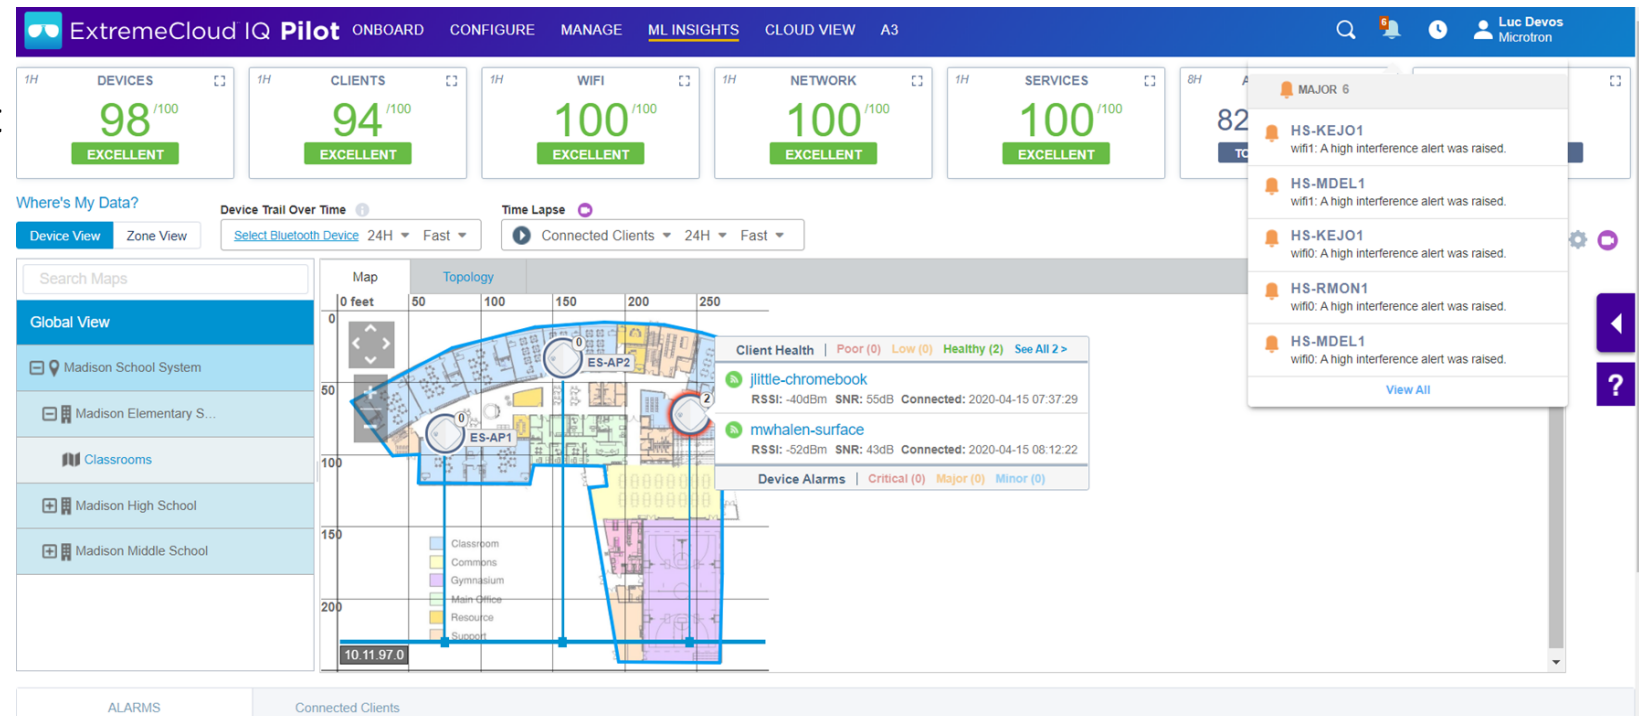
ExtremeCloud IQ Pilot ONBOARD CONFIGURE MANAGE ML INSIGHTS CLOUD VIEW A3

6

Luc Devos
Microtron

1H DEVICES 98 /100 EXCELLENT

1H CLIENTS 94 /100 EXCELLENT

1H WIFI 100 /100 EXCELLENT

1H NETWORK 100 /100 EXCELLENT

1H SERVICES 100 /100 EXCELLENT

8H A 82 TO

MAJOR 6

HS-KEJO1
wifi1: A high interference alert was raised.

HS-MDEL1
wifi1: A high interference alert was raised.

HS-KEJO1
wifi0: A high interference alert was raised.

HS-RMON1
wifi0: A high interference alert was raised.

HS-MDEL1
wifi0: A high interference alert was raised.

View All

Where's My Data?

Device View Zone View

Device Trail Over Time
Select Bluetooth Device 24H Fast

Time Lapse
Connected Clients 24H Fast

Search Maps

Global View

Madison School System

Madison Elementary S...

Classrooms

Madison High School

Madison Middle School

Map Topology

0 feet 50 100 150 200 250

0 50 100 150 200

ES-AP2 0
ES-AP1 0
2

Classroom
Commons
Gymnasium
Main Office
Resource
Support

10.11.97.0

Client Health | Poor (0) Low (0) Healthy (2) See All 2 >

jlittle-chromebook
RSSI: -40dBm SNR: 55dB Connected: 2020-04-15 07:37:29

mwhalen-surface
RSSI: -52dBm SNR: 43dB Connected: 2020-04-15 08:12:22

Device Alarms | Critical (0) Major (0) Minor (0)

?

ALARMS Connected Clients